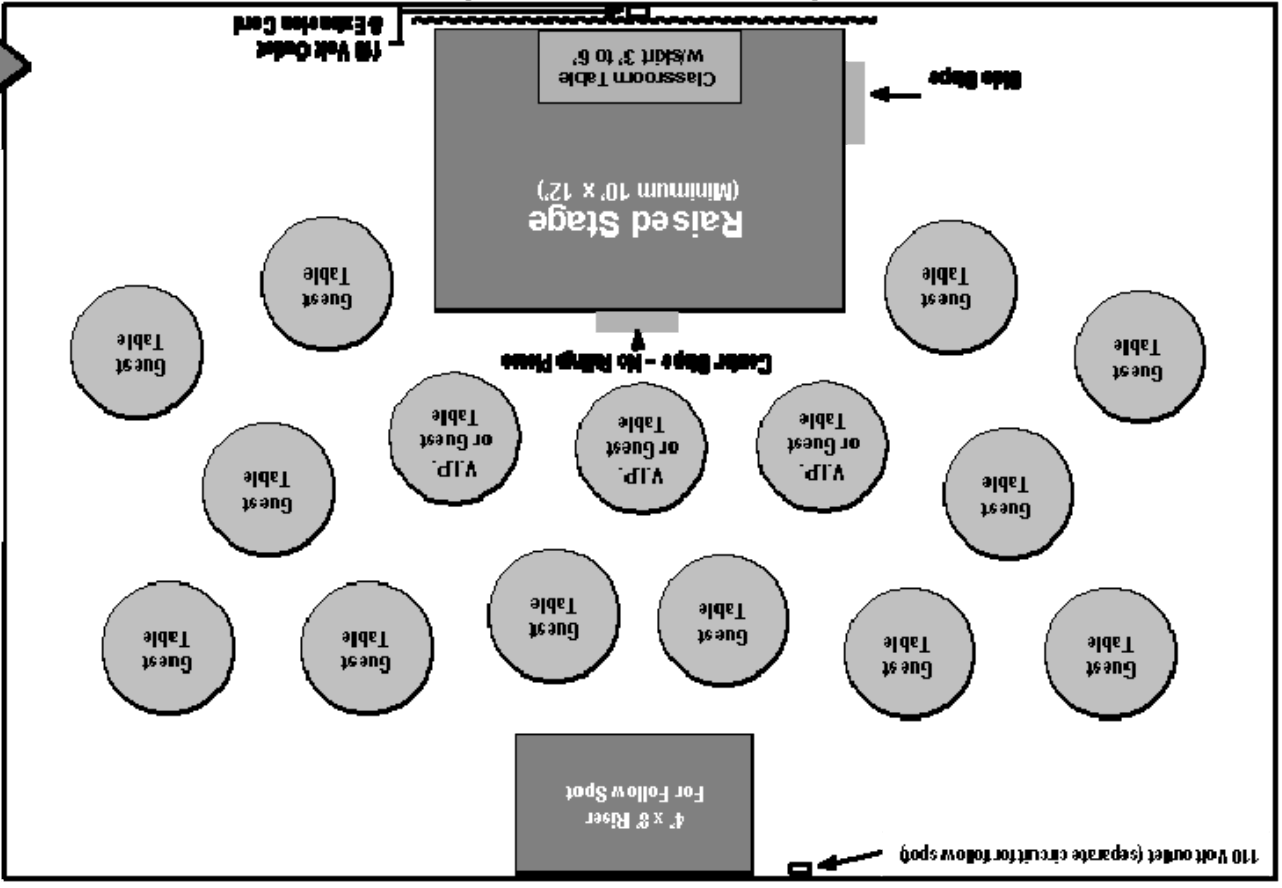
110 Volt Outlet & Extension Cord

Classroom Table w/skirt 3' to 6'

Side Steps

Raised Stage
(Minimum 10' x 12')

Guest Table

Guest Table

Center Steps – No Railings Please

Guest Table

Guest Table

V.I.P. or Guest Table

V.I.P. or Guest Table

V.I.P. or Guest Table

Guest Table

Guest Table

Guest Table

Guest Table

Guest Table

Guest Table

Guest Table

Guest Table

4' x 8' Riser
For Follow Spot

110 Volt outlet (separate circuit for follow spot)